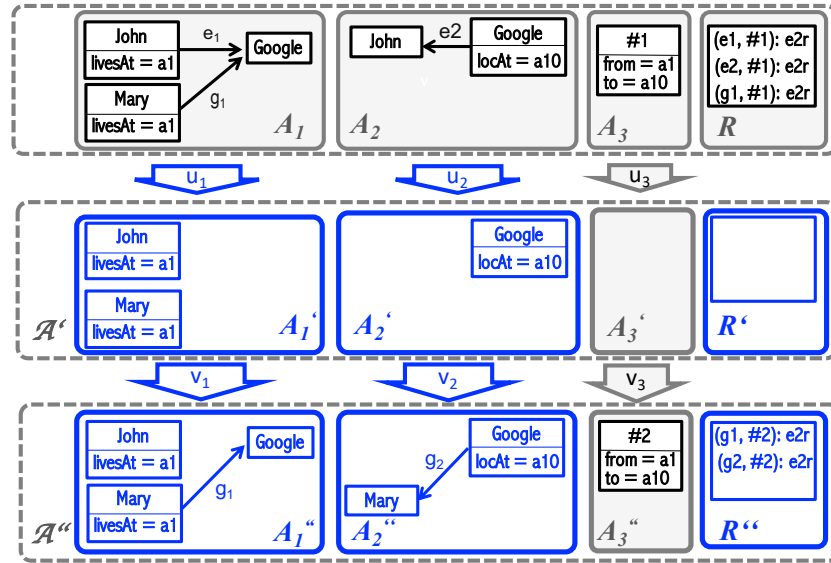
John
livesAt = a1
$e_1$
Google
Mary
livesAt = a1
$g_1$
$A_1$

John
e2
Google
locAt = a10
$A_2$

#1
from = a1
to = a10
$A_3$

(e1, #1): e2r
(e2, #1): e2r
(g1, #1): e2r
R

$u_1$
$u_2$
$u_3$

John
livesAt = a1
Mary
livesAt = a1
$\mathcal{A}$‘
$A_1$‘

Google
locAt = a10
$A_2$‘

$A_3$‘

R‘

$v_1$
$v_2$
$v_3$

John
livesAt = a1
Google
Mary
livesAt = a1
$g_1$
$\mathcal{A}$“
$A_1$“

Google
locAt = a10
$g_2$
Mary
$A_2$“

#2
from = a1
to = a10
$A_3$“

(g1, #2): e2r
(g2, #2): e2r
R‘‘